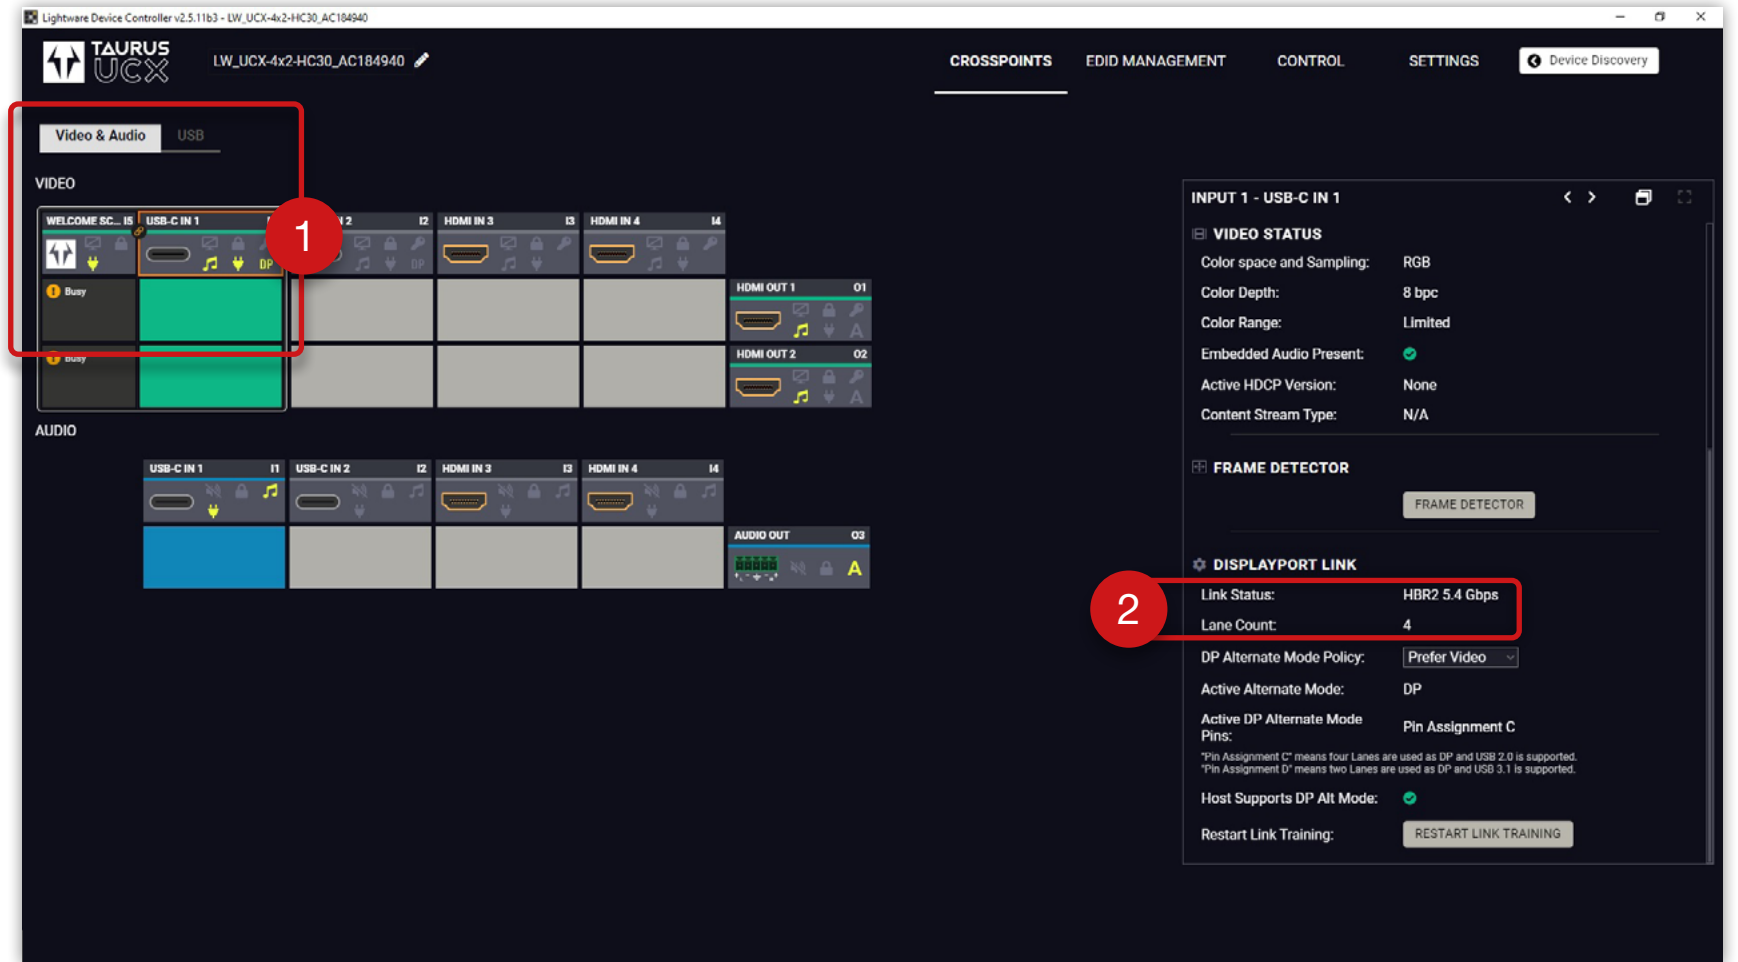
Lightware Device Controller v2.5.11b3 - LW_UCX-4x2-HC30_AC184940

TAURUS UCX

LW_UCX-4x2-HC30_AC184940

CROSSPOINTS EDID MANAGEMENT CONTROL SETTINGS Device Discovery

Video & Audio USB

VIDEO

WELCOME SC... I5 USB-C IN 1 I1 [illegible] 2 I2 HDMI IN 3 I3 HDMI IN 4 I4

DP DP

1

Busy

Busy

HDMI OUT 1 O1

HDMI OUT 2 O2

AUDIO

USB-C IN 1 I1 USB-C IN 2 I2 HDMI IN 3 I3 HDMI IN 4 I4

AUDIO OUT O3

INPUT 1 - USB-C IN 1

VIDEO STATUS

| | |
|---|---|
| Color space and Sampling: | RGB |
| Color Depth: | 8 bpc |
| Color Range: | Limited |
| Embedded Audio Present: | |
| Active HDCP Version: | None |
| Content Stream Type: | N/A |

FRAME DETECTOR

FRAME DETECTOR

DISPLAYPORT LINK

2

| | |
|---|---|
| Link Status: | HBR2 5.4 Gbps |
| Lane Count: | 4 |
| DP Alternate Mode Policy: | Prefer Video |
| Active Alternate Mode: | DP |
| Active DP Alternate Mode Pins: | Pin Assignment C |

"Pin Assignment C" means four Lanes are used as DP and USB 2.0 is supported.
"Pin Assignment D" means two Lanes are used as DP and USB 3.1 is supported.

Host Supports DP Alt Mode:

Restart Link Training: RESTART LINK TRAINING